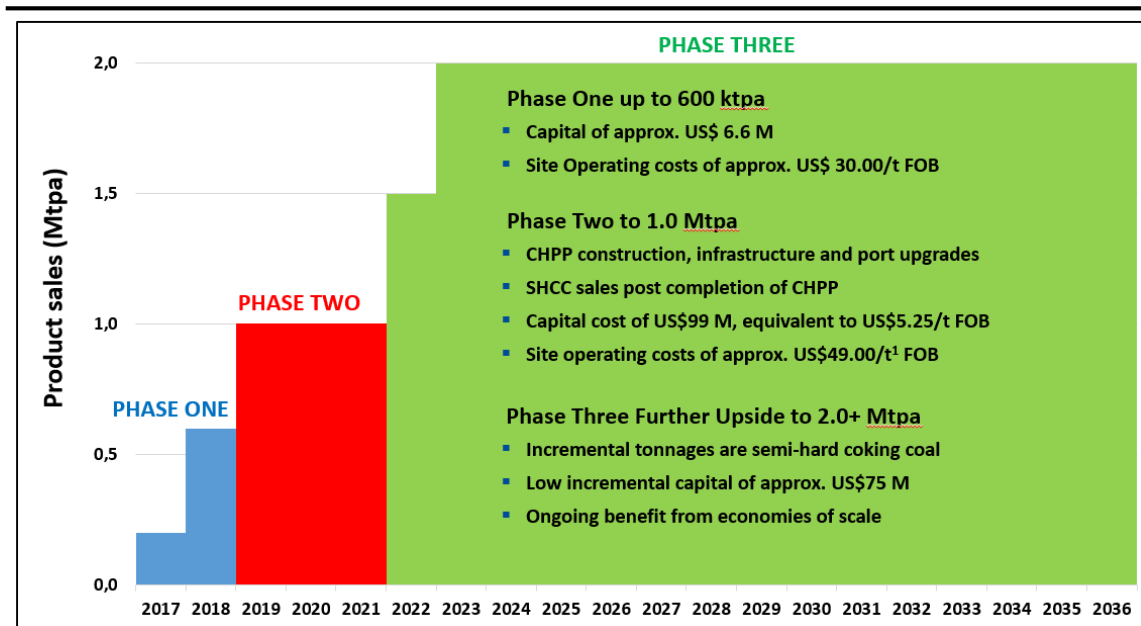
PHASE THREE

2,0

1,5

1,0

0,5

0,0

Product sales (Mtpa)

PHASE ONE

PHASE TWO

Phase One up to 600 ktpa
- Capital of approx. US$ 6.6 M
- Site Operating costs of approx. US$ 30.00/t FOB

Phase Two to 1.0 Mtpa
- CHPP construction, infrastructure and port upgrades
- SHCC sales post completion of CHPP
- Capital cost of US$99 M, equivalent to US$5.25/t FOB
- Site operating costs of approx. US$49.00/t$^1$ FOB

Phase Three Further Upside to 2.0+ Mtpa
- Incremental tonnages are semi-hard coking coal
- Low incremental capital of approx. US$75 M
- Ongoing benefit from economies of scale

2017 2018 2019 2020 2021 2022 2023 2024 2025 2026 2027 2028 2029 2030 2031 2032 2033 2034 2035 2036